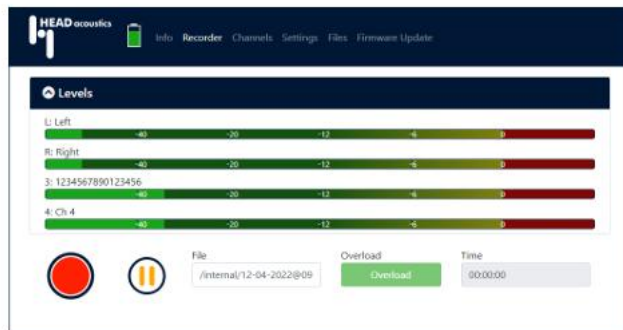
HEAD acoustics

Info Recorder Channels Settings Files Firmware Update

Levels

L: Left
-40 -20 -12 -6 0

R: Right
-40 -20 -12 -6 0

3: 1234567890123456
-40 -20 -12 -6 0

4: Ch 4
-40 -20 -12 -6 0

File
/internal/12-04-2022@09

Overload
Overload

Time
00:00:00